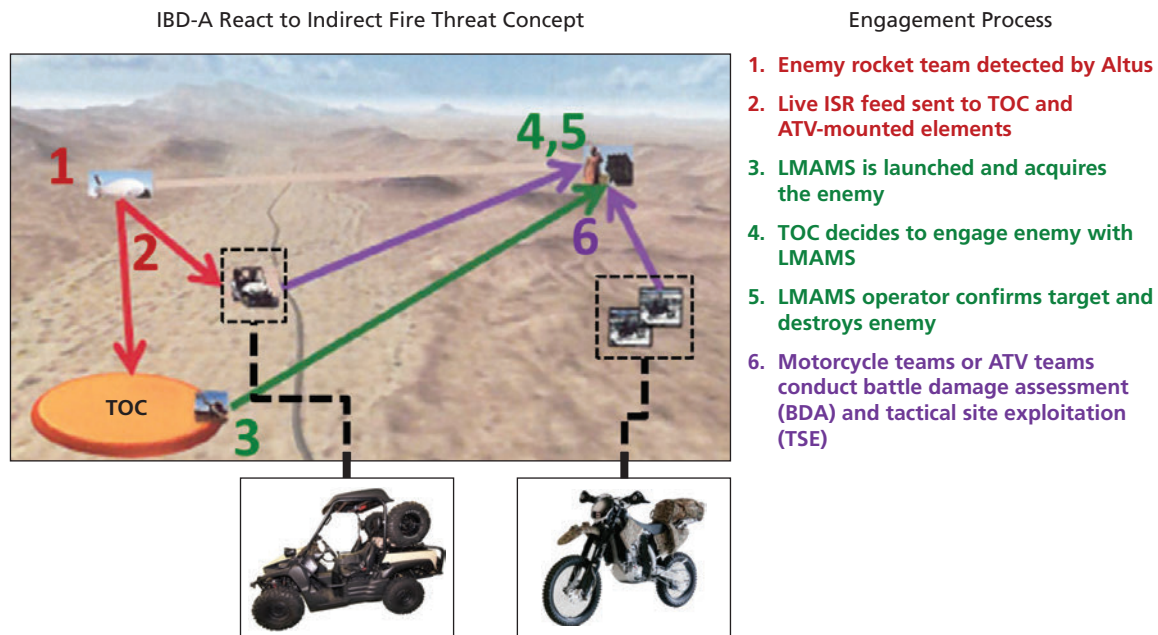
IBD-A React to Indirect Fire Threat Concept

1

2

4,5

6

TOC

3

Engagement Process

1. Enemy rocket team detected by Altus

2. Live ISR feed sent to TOC and ATV-mounted elements

3. LMAMS is launched and acquires the enemy

4. TOC decides to engage enemy with LMAMS

5. LMAMS operator confirms target and destroys enemy

6. Motorcycle teams or ATV teams conduct battle damage assessment (BDA) and tactical site exploitation (TSE)